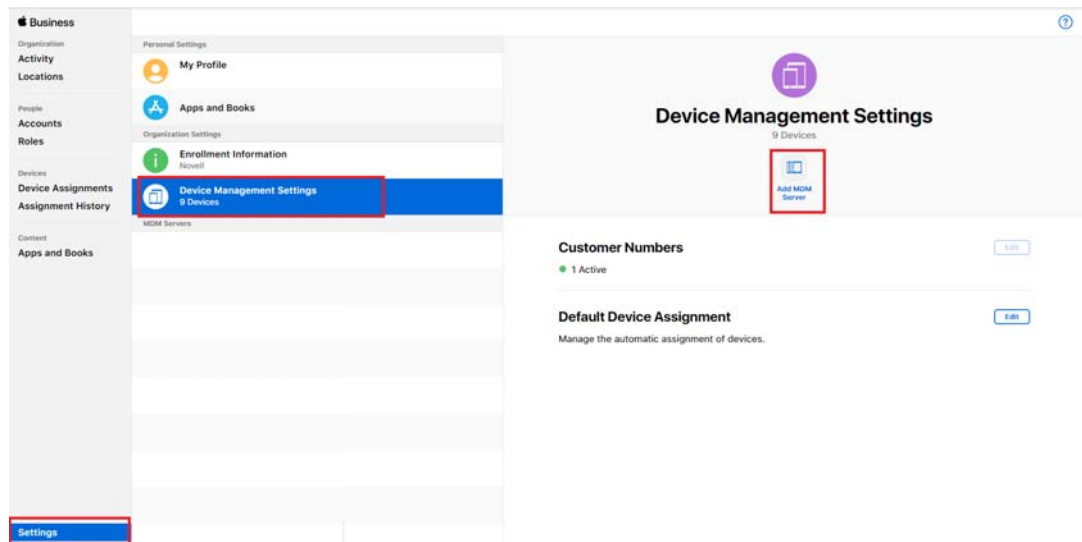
Business

Organization
Activity
Locations

People
Accounts
Roles

Devices
Device Assignments
Assignment History

Content
Apps and Books

Settings

Personal Settings
My Profile
Apps and Books

Organization Settings
Enrollment Information
Novell
Device Management Settings
9 Devices

MDM Servers

?

Device Management Settings
9 Devices

Add MDM Server

Customer Numbers
Edit
● 1 Active

Default Device Assignment
Edit
Manage the automatic assignment of devices.